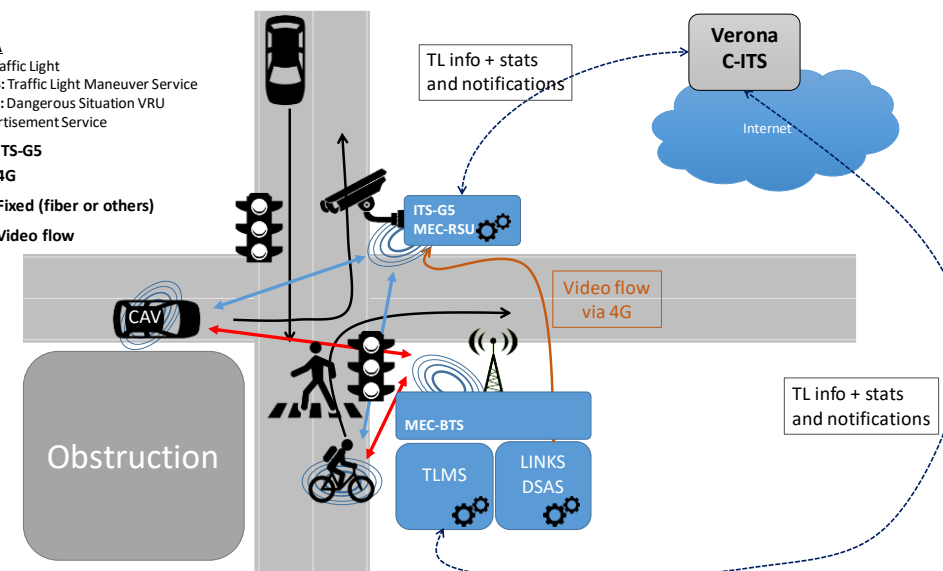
affic Light
: Traffic Light Maneuver Service
: Dangerous Situation VRU
rtisement Service
TS-G5
4G
Fixed (fiber or others)
Video flow

TL info + stats and notifications

Verona C-ITS

Internet

ITS-G5 MEC-RSU

Video flow via 4G

CAV

MEC-BTS

TLMS

LINKS DSAS

Obstruction

TL info + stats and notifications